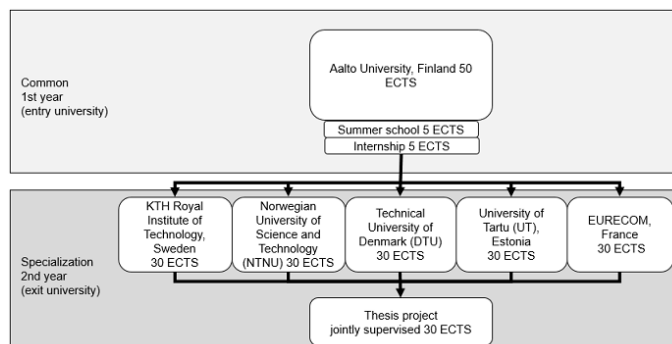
Common
1st year
(entry university)

Aalto University, Finland 50 ECTS

Summer school 5 ECTS

Internship 5 ECTS

Specialization
2nd year
(exit university)

KTH Royal Institute of Technology, Sweden
30 ECTS

Norwegian University of Science and Technology (NTNU) 30 ECTS

Technical University of Denmark (DTU)
30 ECTS

University of Tartu (UT), Estonia
30 ECTS

EURECOM, France
30 ECTS

Thesis project
jointly supervised 30 ECTS